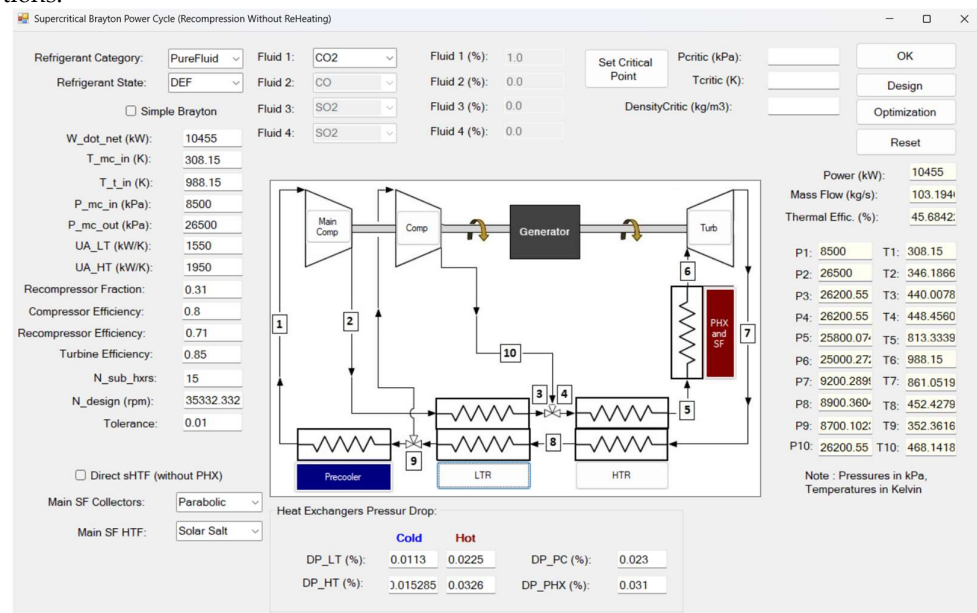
tions.

Supercritical Brayton Power Cycle (Recompression Without ReHeating)

Refrigerant Category: PureFluid
Refrigerant State: DEF
Simple Brayton
W_dot_net (kW): 10455
T_mc_in (K): 308.15
T_t_in (K): 988.15
P_mc_in (kPa): 8500
P_mc_out (kPa): 26500
UA_LT (kW/K): 1550
UA_HT (kW/K): 1950
Recompressor Fraction: 0.31
Compressor Efficiency: 0.8
Recompressor Efficiency: 0.71
Turbine Efficiency: 0.85
N_sub_hxrs: 15
N_design (rpm): 35332.332
Tolerance: 0.01

Direct sHTF (without PHX)
Main SF Collectors: Parabolic
Main SF HTF: Solar Salt

Fluid 1: CO2
Fluid 2: CO
Fluid 3: SO2
Fluid 4: SO2
Fluid 1 (%): 1.0
Fluid 2 (%): 0.0
Fluid 3 (%): 0.0
Fluid 4 (%): 0.0

Set Critical Point
Pcritic (kPa):
Tcritic (K):
DensityCritic (kg/m3):

OK
Design
Optimization
Reset

Main Comp
Comp
Generator
Turb
PHX and SF
Precooler
LTR
HTR
1
2
3
4
5
6
7
8
9
10

Power (kW): 10455
Mass Flow (kg/s): 103.194
Thermal Effic. (%): 45.6842

P1: 8500 T1: 308.15
P2: 26500 T2: 346.1866
P3: 26200.55 T3: 440.0078
P4: 26200.55 T4: 448.4560
P5: 25800.07 T5: 813.3339
P6: 25000.27 T6: 988.15
P7: 9200.289 T7: 861.0519
P8: 8900.360 T8: 452.4279
P9: 8700.102 T9: 352.3616
P10: 26200.55 T10: 468.1418

Note : Pressures in kPa, Temperatures in Kelvin

Heat Exchangers Pressur Drop:
Cold Hot
DP_LT (%): 0.0113 0.0225
DP_HT (%): ).015285 0.0326
DP_PC (%): 0.023
DP_PHX (%): 0.031